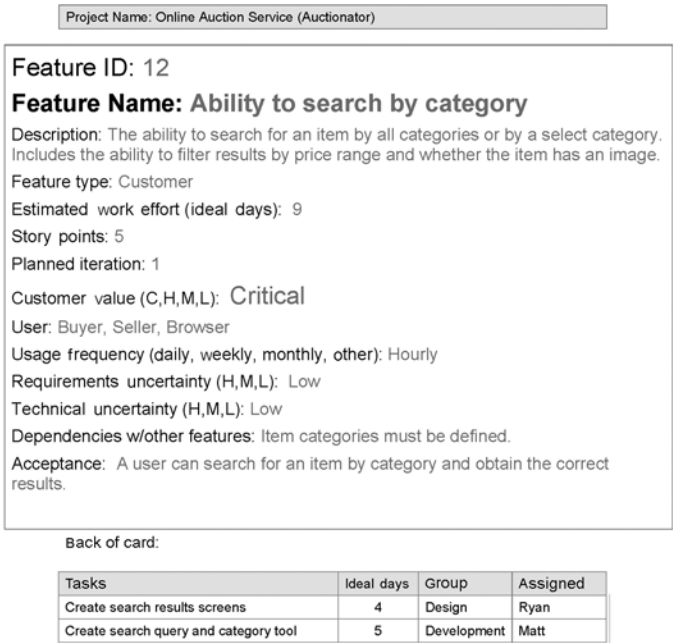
Project Name: Online Auction Service (Auctionator)

Feature ID: 12

Feature Name: Ability to search by category

Description: The ability to search for an item by all categories or by a select category. Includes the ability to filter results by price range and whether the item has an image.

Feature type: Customer

Estimated work effort (ideal days): 9

Story points: 5

Planned iteration: 1

Customer value (C,H,M,L): Critical

User: Buyer, Seller, Browser

Usage frequency (daily, weekly, monthly, other): Hourly

Requirements uncertainty (H,M,L): Low

Technical uncertainty (H,M,L): Low

Dependencies w/other features: Item categories must be defined.

Acceptance: A user can search for an item by category and obtain the correct results.

Back of card:

| Tasks | Ideal days | Group | Assigned |
|---|---|---|---|
| Create search results screens | 4 | Design | Ryan |
| Create search query and category tool | 5 | Development | Matt |